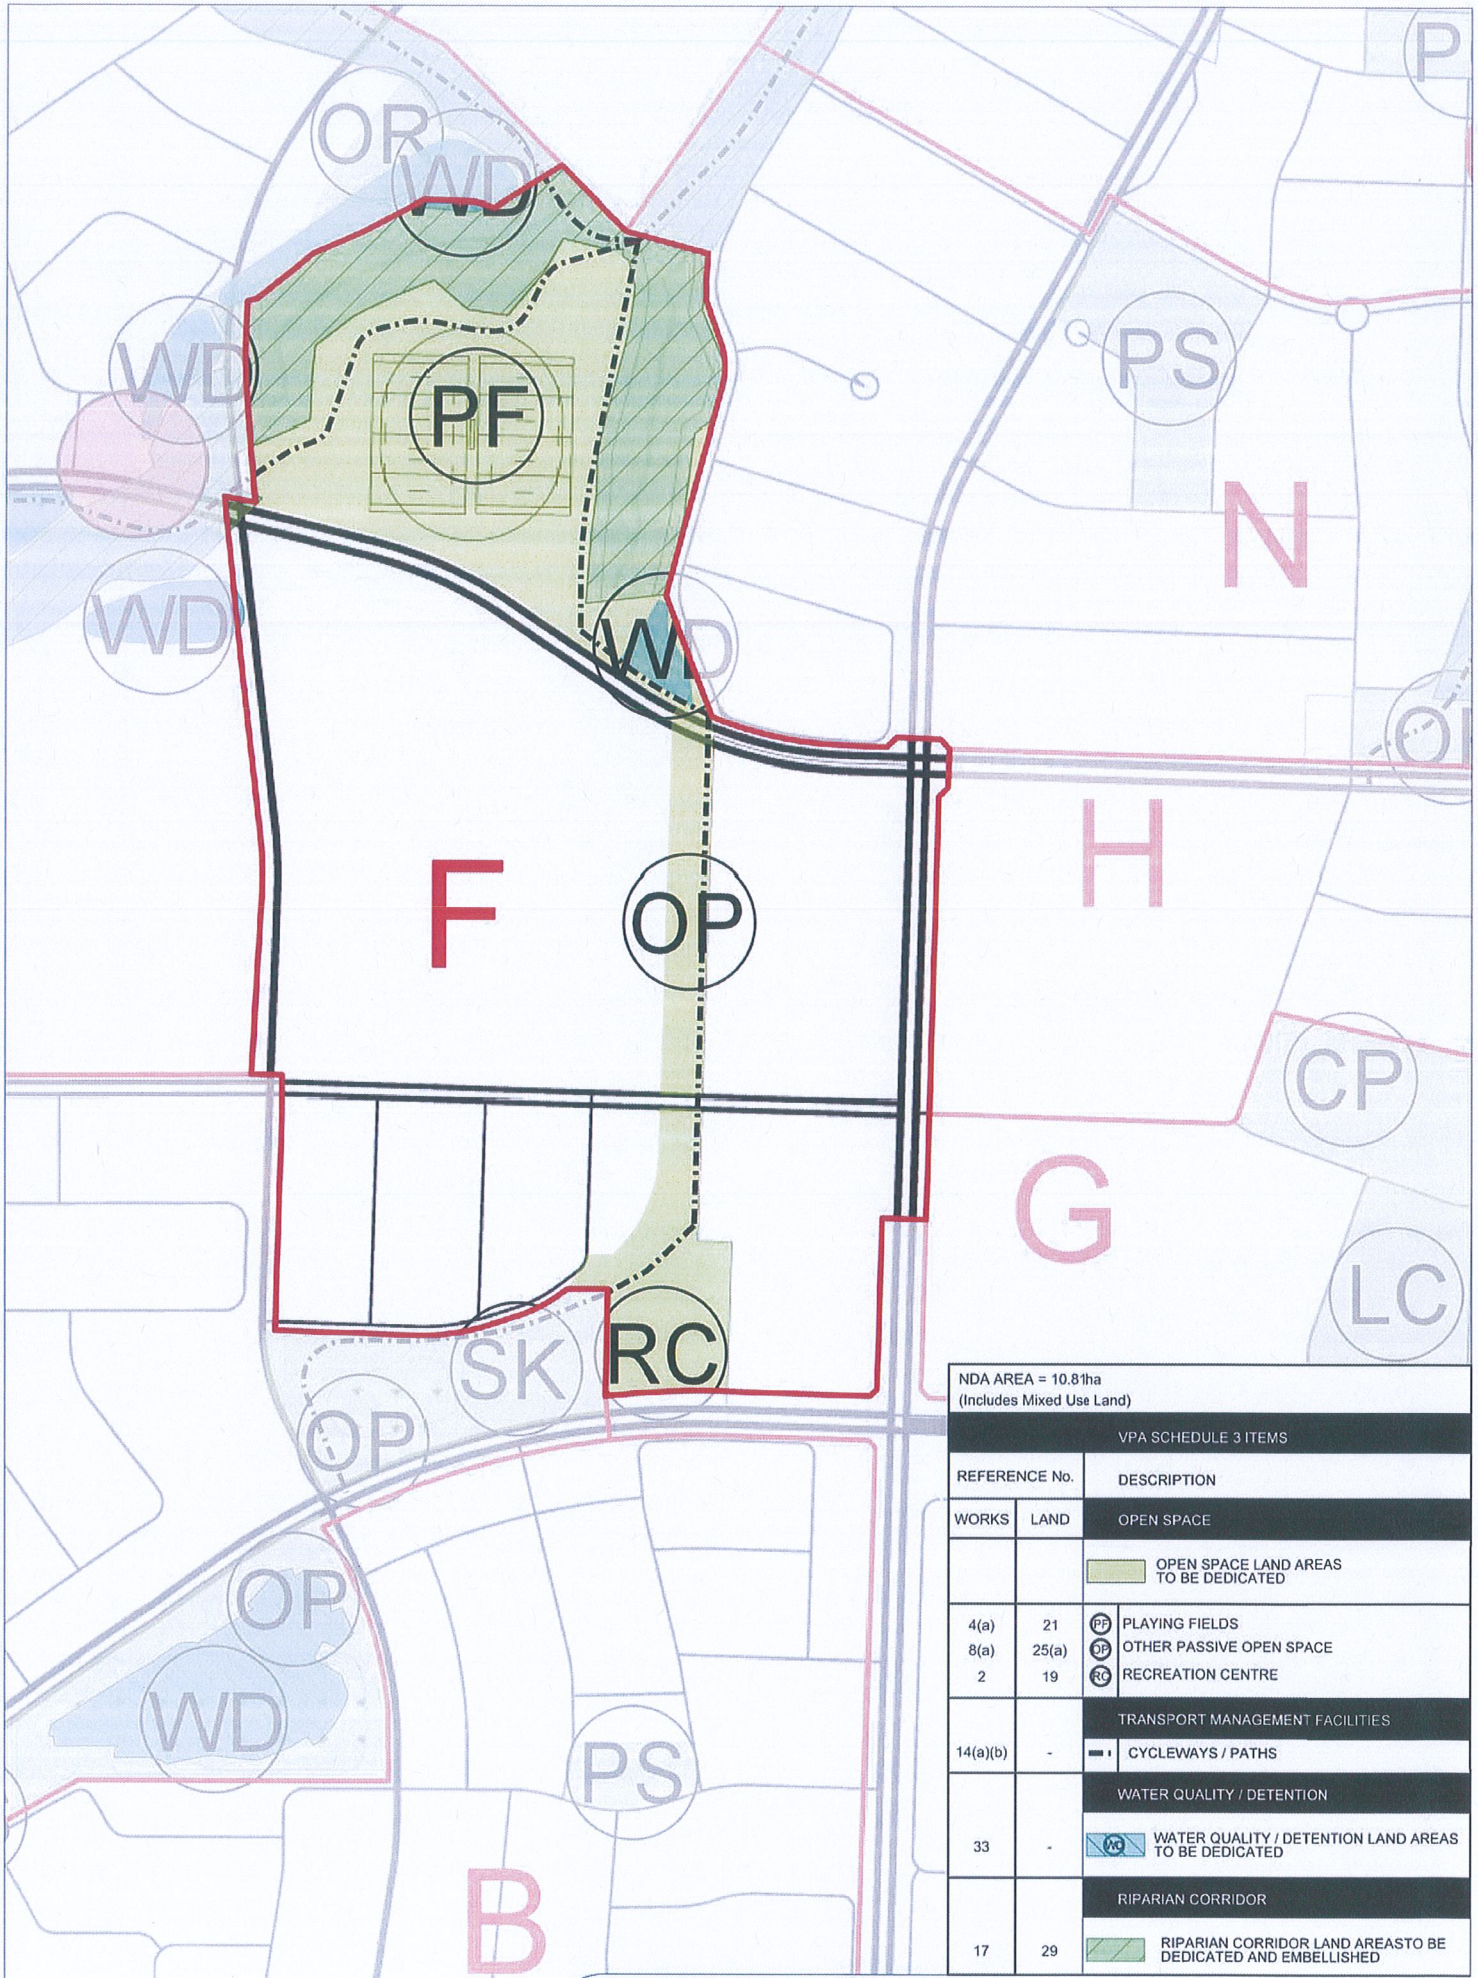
P

OR

WD

WD

PF

PS

N

WD

WD

OP

H

F

OP

CP

G

LC

SK

RC

OP

OP

WD

PS

B

NDA AREA = 10.81ha
(Includes Mixed Use Land)

| REFERENCE No. | | VPA SCHEDULE 3 ITEMS |
|---|---|---|
| | | DESCRIPTION |
| WORKS | LAND | OPEN SPACE |
| | | OPEN SPACE LAND AREAS TO BE DEDICATED |
| 4(a) | 21 | PF PLAYING FIELDS |
| 8(a) | 25(a) | OP OTHER PASSIVE OPEN SPACE |
| 2 | 19 | RC RECREATION CENTRE |
| | | TRANSPORT MANAGEMENT FACILITIES |
| 14(a)(b) | - | CYCLEWAYS / PATHS |
| | | WATER QUALITY / DETENTION |
| 33 | - | WQ WATER QUALITY / DETENTION LAND AREAS TO BE DEDICATED |
| | | RIPARIAN CORRIDOR |
| 17 | 29 | RIPARIAN CORRIDOR LAND AREASTO BE DEDICATED AND EMBELLISHED |